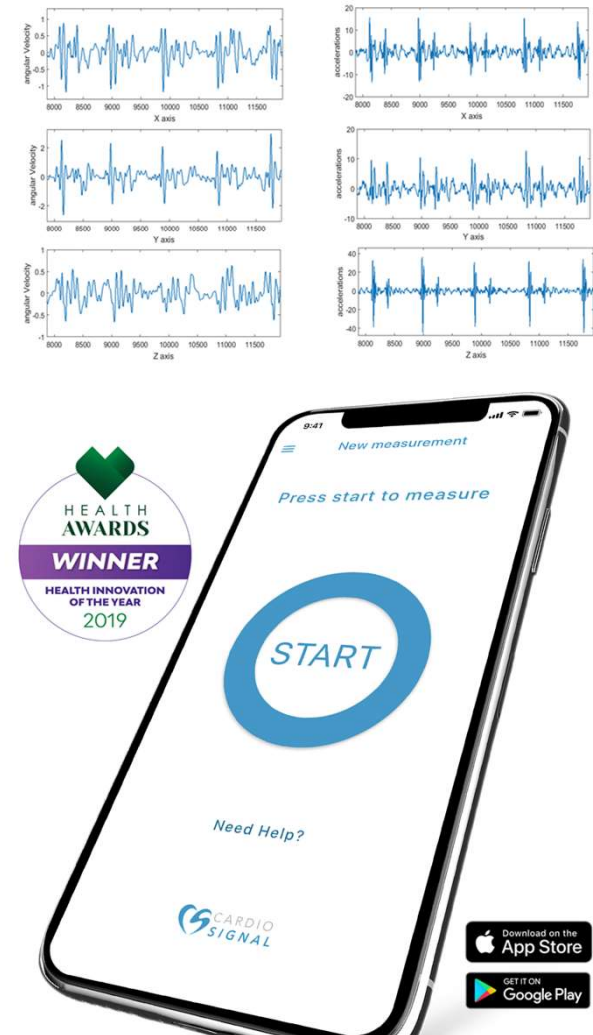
angular Velocity
1
0.5
0
-0.5
-1
8000 8500 9000 9500 10000 10500 11000 11500
X axis

accelerations
20
10
0
-10
-20
8000 8500 9000 9500 10000 10500 11000 11500
X axis

angular Velocity
2
1
0
-1
-2
8000 8500 9000 9500 10000 10500 11000 11500
Y axis

accelerations
20
10
0
-10
8000 8500 9000 9500 10000 10500 11000 11500
Y axis

angular Velocity
1
0.5
0
-0.5
-1
8000 8500 9000 9500 10000 10500 11000 11500
Z axis

accelerations
40
20
0
-20
-40
8000 8500 9000 9500 10000 10500 11000 11500
Z axis

HEALTH
AWARDS
WINNER
HEALTH INNOVATION OF THE YEAR
2019

9:41
New measurement
Press start to measure
START
Need Help?
CARDIO SIGNAL

Download on the App Store
GET IT ON Google Play